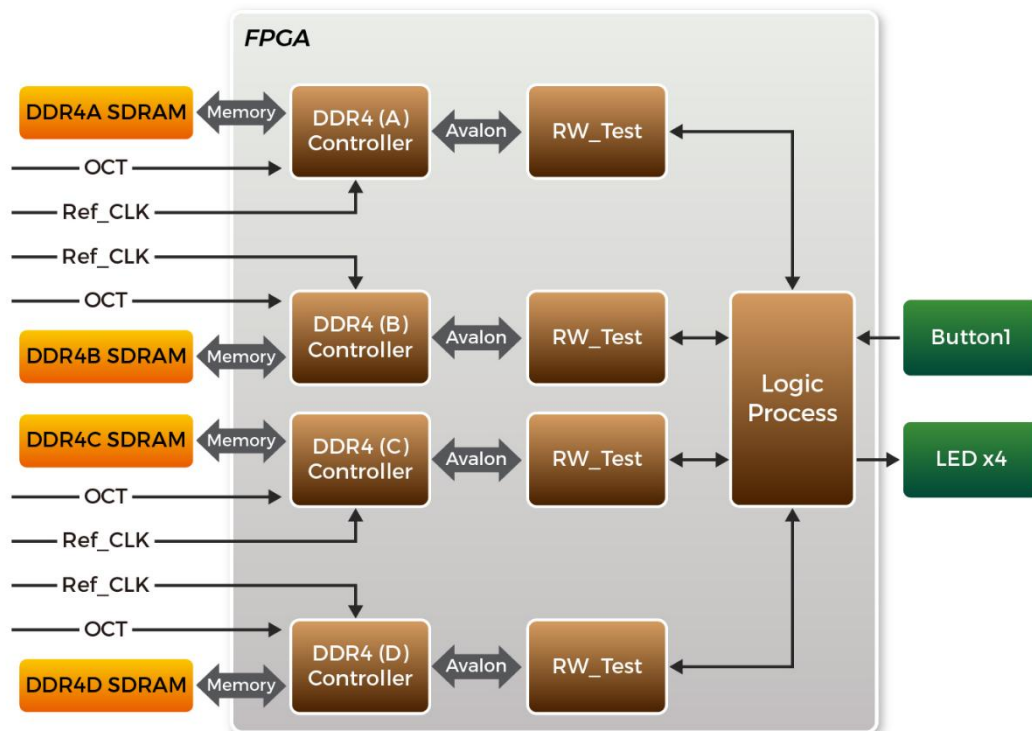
FPGA

DDR4A SDRAM
Memory
DDR4 (A) Controller
Avalon
RW_Test
OCT
Ref_CLK

Ref_CLK
OCT
DDR4B SDRAM
Memory
DDR4 (B) Controller
Avalon
RW_Test

Logic Process
Button1
LED x4

DDR4C SDRAM
Memory
DDR4 (C) Controller
Avalon
RW_Test
OCT
Ref_CLK

Ref_CLK
OCT
DDR4D SDRAM
Memory
DDR4 (D) Controller
Avalon
RW_Test